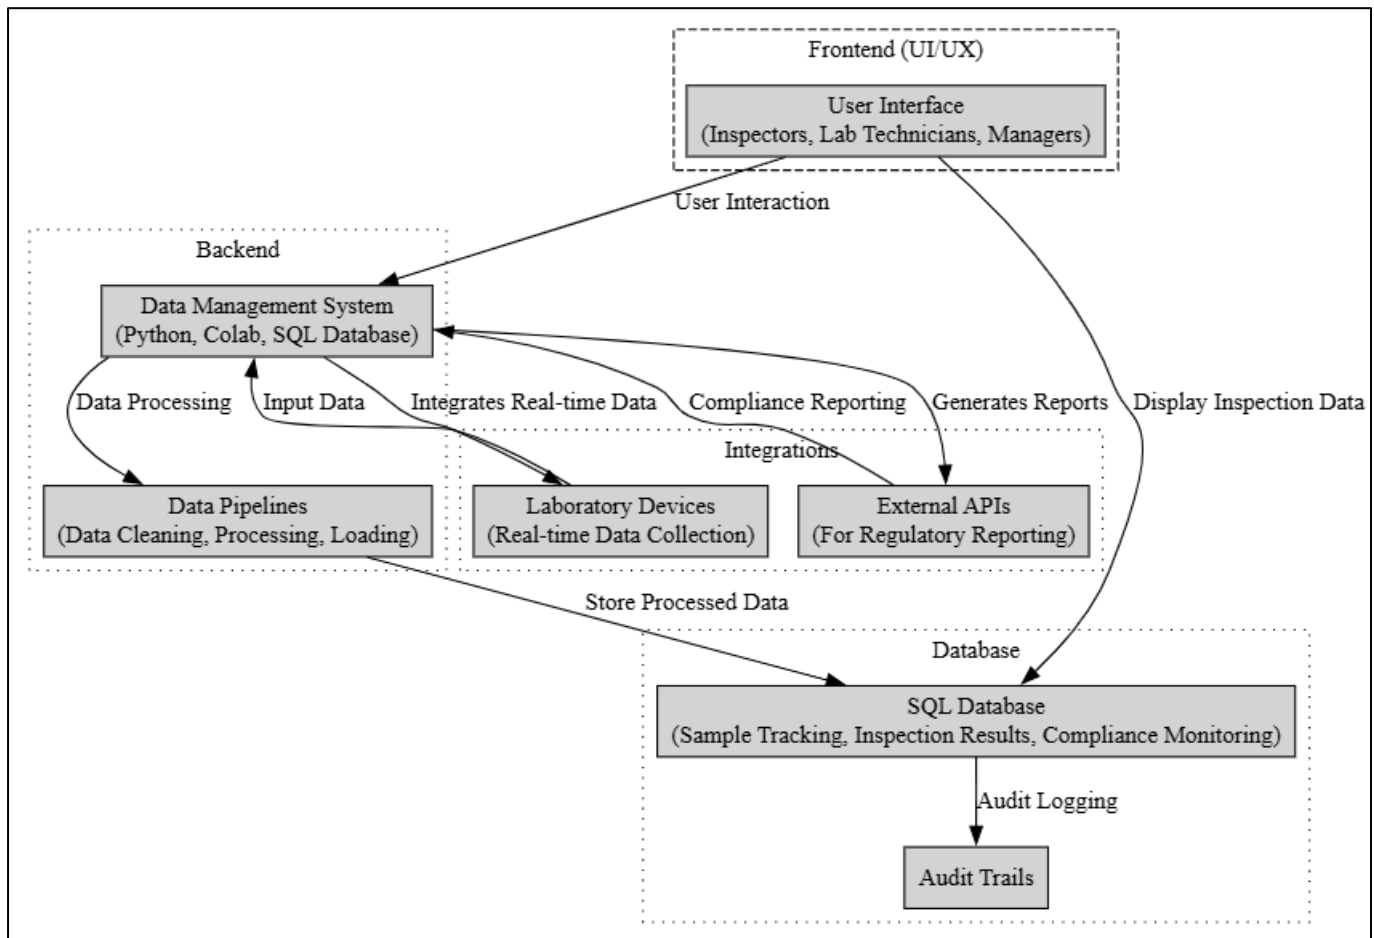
Frontend (UI/UX)

User Interface
(Inspectors, Lab Technicians, Managers)

User Interaction

Backend

Data Management System
(Python, Colab, SQL Database)

Data Processing

Input Data

Integrates Real-time Data

Compliance Reporting

Generates Reports

Display Inspection Data

Integrations

Data Pipelines
(Data Cleaning, Processing, Loading)

Laboratory Devices
(Real-time Data Collection)

External APIs
(For Regulatory Reporting)

Store Processed Data

Database

SQL Database
(Sample Tracking, Inspection Results, Compliance Monitoring)

Audit Logging

Audit Trails